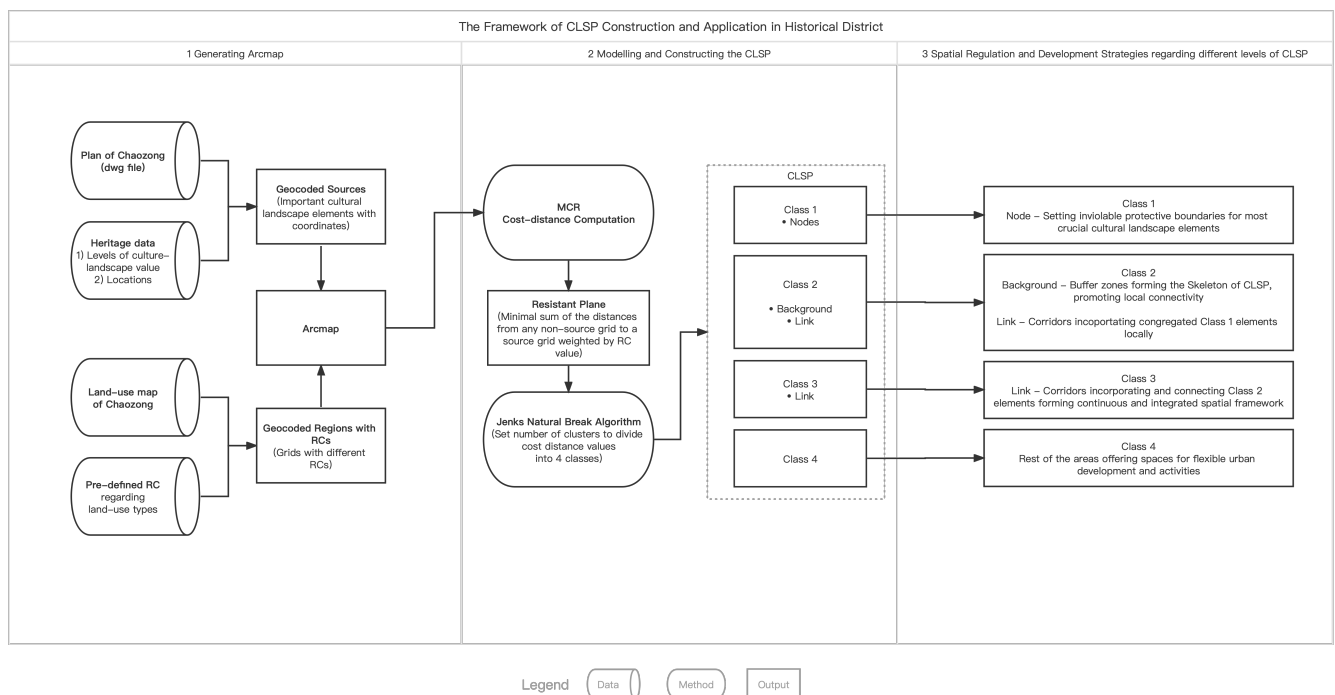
The Framework of CLSP Construction and Application in Historical District

1 Generating Arcmap

2 Modelling and Constructing the CLSP

3 Spatial Regulation and Development Strategies regarding different levels of CLSP

Plan of Chaozong (dwg file)

Heritage data
1) Levels of culture-landscape value
2) Locations

Geocoded Sources
(Important cultural landscape elements with coordinates)

Arcmap

Land-use map of Chaozong

Pre-defined RC regarding land-use types

Geocoded Regions with RCs
(Grids with different RCs)

MCR
Cost-distance Computation

Resistant Plane
(Minimal sum of the distances from any non-source grid to a source grid weighted by RC value)

Jenks Natural Break Algorithm
(Set number of clusters to divide cost distance values into 4 classes)

CLSP

Class 1
• Nodes

Class 2
• Background
• Link

Class 3
• Link

Class 4

Class 1
Node – Setting inviolable protective boundaries for most crucial cultural landscape elements

Class 2
Background – Buffer zones forming the Skeleton of CLSP, promoting local connectivity

Link – Corridors incoportating congregated Class 1 elements locally

Class 3
Link – Corridors incorporating and connecting Class 2 elements forming continuous and integrated spatial framework

Class 4
Rest of the areas offering spaces for flexible urban development and activities

Legend Data Method Output